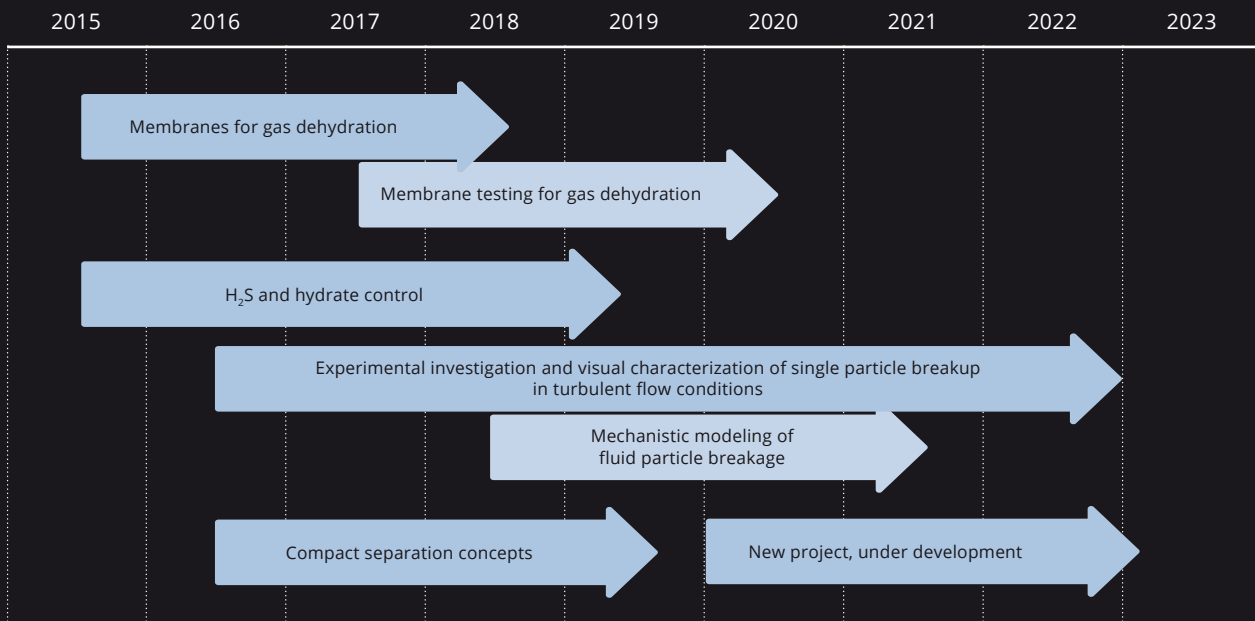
2015 2016 2017 2018 2019 2020 2021 2022 2023

Membranes for gas dehydration

Membrane testing for gas dehydration

$H_2S$ and hydrate control

Experimental investigation and visual characterization of single particle breakup in turbulent flow conditions

Mechanistic modeling of fluid particle breakage

Compact separation concepts

New project, under development